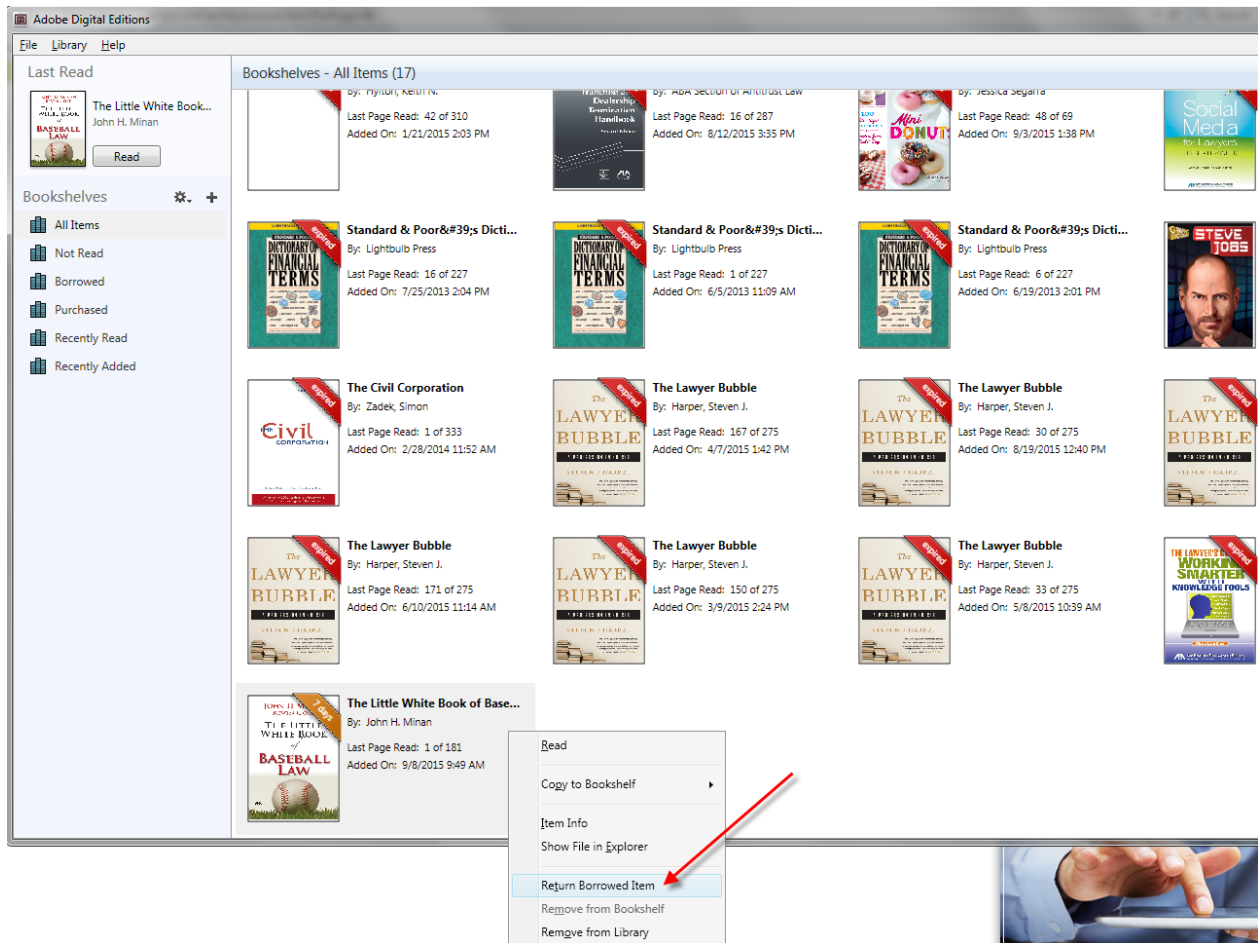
Adobe Digital Editions

File Library Help

Last Read

The Little White Book...
John H. Minan
Read

Bookshelves

All Items
Not Read
Borrowed
Purchased
Recently Read
Recently Added

Bookshelves - All Items (17)

By: Hylton, Keith N.
Last Page Read: 42 of 310
Added On: 1/21/2015 2:03 PM

By: ABA Section of Antitrust Law
Last Page Read: 16 of 287
Added On: 8/12/2015 3:35 PM

By: Jessica Segarra
Last Page Read: 48 of 69
Added On: 9/3/2015 1:38 PM

Social Media for Lawyers

expired
DICTIONARY OF FINANCIAL TERMS
Standard & Poor&#39;s Dicti...
By: Lightbulb Press
Last Page Read: 16 of 227
Added On: 7/25/2013 2:04 PM

expired
DICTIONARY OF FINANCIAL TERMS
Standard & Poor&#39;s Dicti...
By: Lightbulb Press
Last Page Read: 1 of 227
Added On: 6/5/2013 11:09 AM

expired
DICTIONARY OF FINANCIAL TERMS
Standard & Poor&#39;s Dicti...
By: Lightbulb Press
Last Page Read: 6 of 227
Added On: 6/19/2013 2:01 PM

STEVE JOBS

expired
Civil CORPORATION
The Civil Corporation
By: Zadek, Simon
Last Page Read: 1 of 333
Added On: 2/28/2014 11:52 AM

expired
The LAWYER BUBBLE
The Lawyer Bubble
By: Harper, Steven J.
Last Page Read: 167 of 275
Added On: 4/7/2015 1:42 PM

expired
The LAWYER BUBBLE
The Lawyer Bubble
By: Harper, Steven J.
Last Page Read: 30 of 275
Added On: 8/19/2015 12:40 PM

expired
The LAWYER BUBBLE

expired
The LAWYER BUBBLE
The Lawyer Bubble
By: Harper, Steven J.
Last Page Read: 171 of 275
Added On: 6/10/2015 11:14 AM

expired
The LAWYER BUBBLE
The Lawyer Bubble
By: Harper, Steven J.
Last Page Read: 150 of 275
Added On: 3/9/2015 2:24 PM

expired
The LAWYER BUBBLE
The Lawyer Bubble
By: Harper, Steven J.
Last Page Read: 33 of 275
Added On: 5/8/2015 10:39 AM

expired
THE LAWYER'S GUIDE TO WORKING SMARTER WITH KNOWLEDGE TOOLS

7 days
JOHN H. MINAN
THE LITTLE WHITE BOOK of BASEBALL LAW
The Little White Book of Base...
By: John H. Minan
Last Page Read: 1 of 181
Added On: 9/8/2015 9:49 AM

Read
Copy to Bookshelf
Item Info
Show File in Explorer
Return Borrowed Item
Remove from Bookshelf
Remove from Library